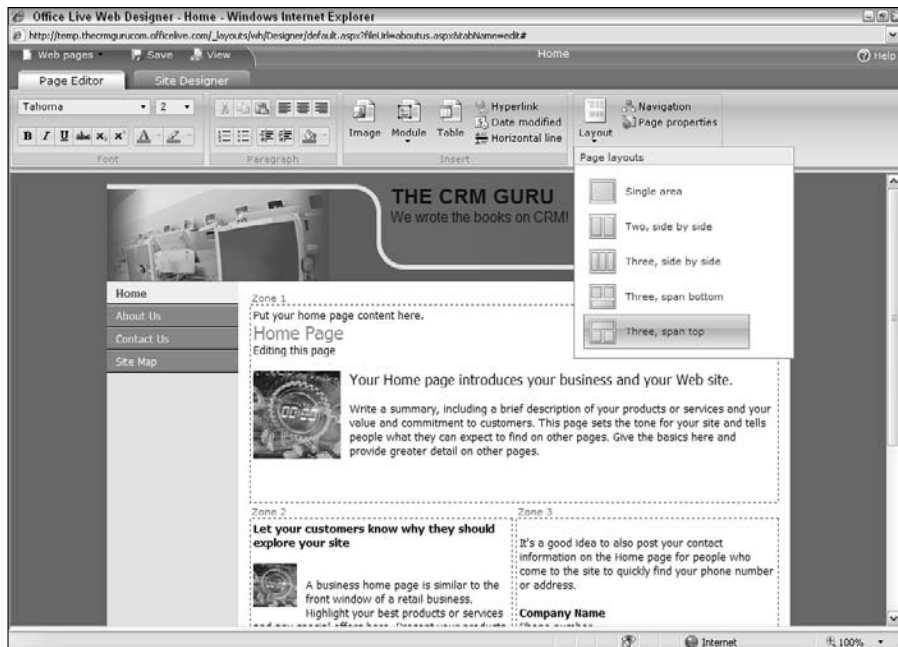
Office Live Web Designer - Home - Windows Internet Explorer

http://temp.thecrmgurucom.officelive.com/_layouts/wh/Designer/default.aspx?fileUrl=aboutus.aspx&tabName=edit#

Web pages Save View Home Help

Page Editor Site Designer

Tahoma 2

Font Paragraph

Image Module Table Hyperlink Date modified Horizontal line

Insert

Layout Navigation Page properties

Page layouts

Single area

Two, side by side

Three, side by side

Three, span bottom

Three, span top

THE CRM GURU
We wrote the books on CRM!

Home
About Us
Contact Us
Site Map

Zone 1
Put your home page content here.
Home Page
Editing this page

Your Home page introduces your business and your Web site.

Write a summary, including a brief description of your products or services and your value and commitment to customers. This page sets the tone for your site and tells people what they can expect to find on other pages. Give the basics here and provide greater detail on other pages.

Zone 2
Let your customers know why they should explore your site

A business home page is similar to the front window of a retail business. Highlight your best products or services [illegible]

Zone 3
It's a good idea to also post your contact information on the Home page for people who come to the site to quickly find your phone number or address.

Company Name
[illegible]

Internet 100%